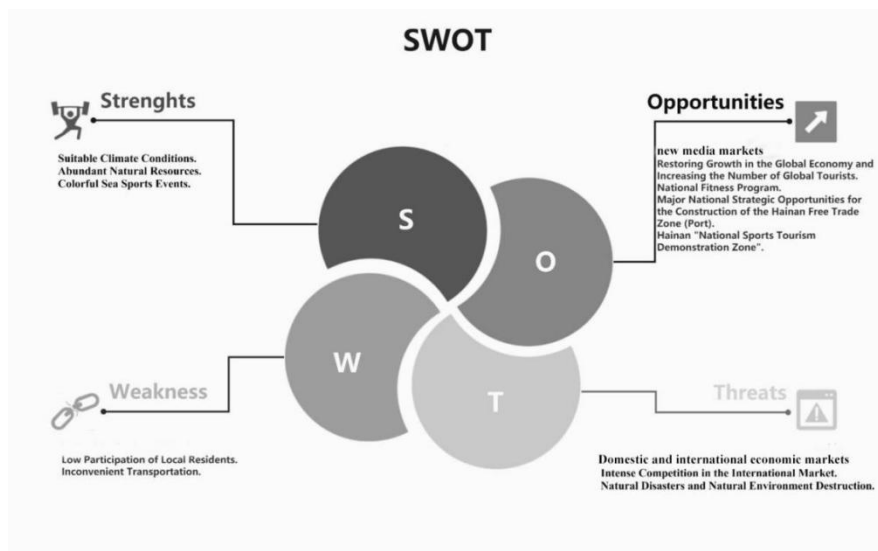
SWOT

Strenghts

Suitable Climate Conditions.
Abundant Natural Resources.
Colorful Sea Sports Events.

Opportunities

new media markets
Restoring Growth in the Global Economy and Increasing the Number of Global Tourists.
National Fitness Program.
Major National Strategic Opportunities for the Construction of the Hainan Free Trade Zone (Port).
Hainan "National Sports Tourism Demonstration Zone".

S

O

W

T

Weakness

Low Participation of Local Residents.
Inconvenient Transportation.

Threats

Domestic and international economic markets
Intense Competition in the International Market.
Natural Disasters and Natural Environment Destruction.